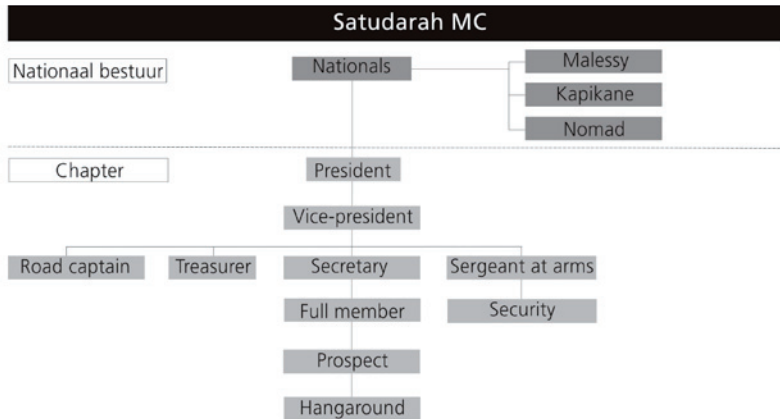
Satudarah MC

Nationaal bestuur

Nationals

Malessy

Kapikane

Nomad

Chapter

President

Vice-president

Road captain

Treasurer

Secretary

Sergeant at arms

Full member

Security

Prospect

Hangaround